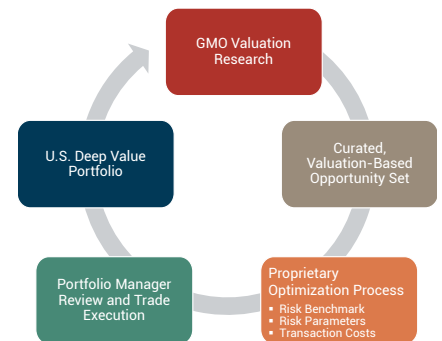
GMO Valuation Research

Curated, Valuation-Based Opportunity Set

Proprietary Optimization Process
- Risk Benchmark
- Risk Parameters
- Transaction Costs

Portfolio Manager Review and Trade Execution

U.S. Deep Value Portfolio